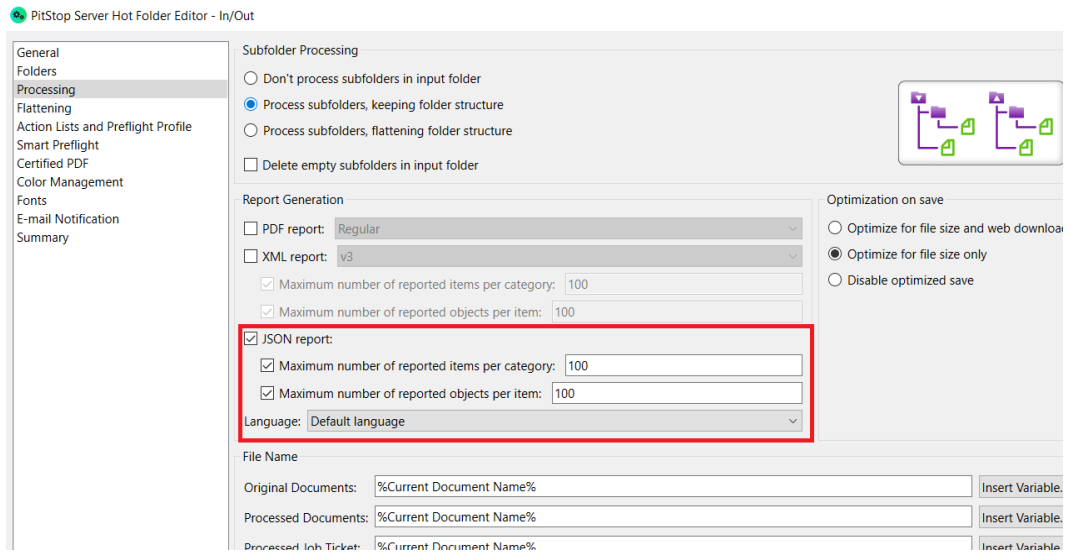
PitStop Server Hot Folder Editor - In/Out

General
Folders
Processing
Flattening
Action Lists and Preflight Profile
Smart Preflight
Certified PDF
Color Management
Fonts
E-mail Notification
Summary

Subfolder Processing
Don't process subfolders in input folder
Process subfolders, keeping folder structure
Process subfolders, flattening folder structure
Delete empty subfolders in input folder

Report Generation
PDF report: Regular
XML report: v3
Maximum number of reported items per category: 100
Maximum number of reported objects per item: 100
JSON report:
Maximum number of reported items per category: 100
Maximum number of reported objects per item: 100
Language: Default language

Optimization on save
Optimize for file size and web downloa
Optimize for file size only
Disable optimized save

File Name
Original Documents: %Current Document Name% Insert Variable.
Processed Documents: %Current Document Name% Insert Variable.
Processed Job Ticket: %Current Document Name% Insert Variable